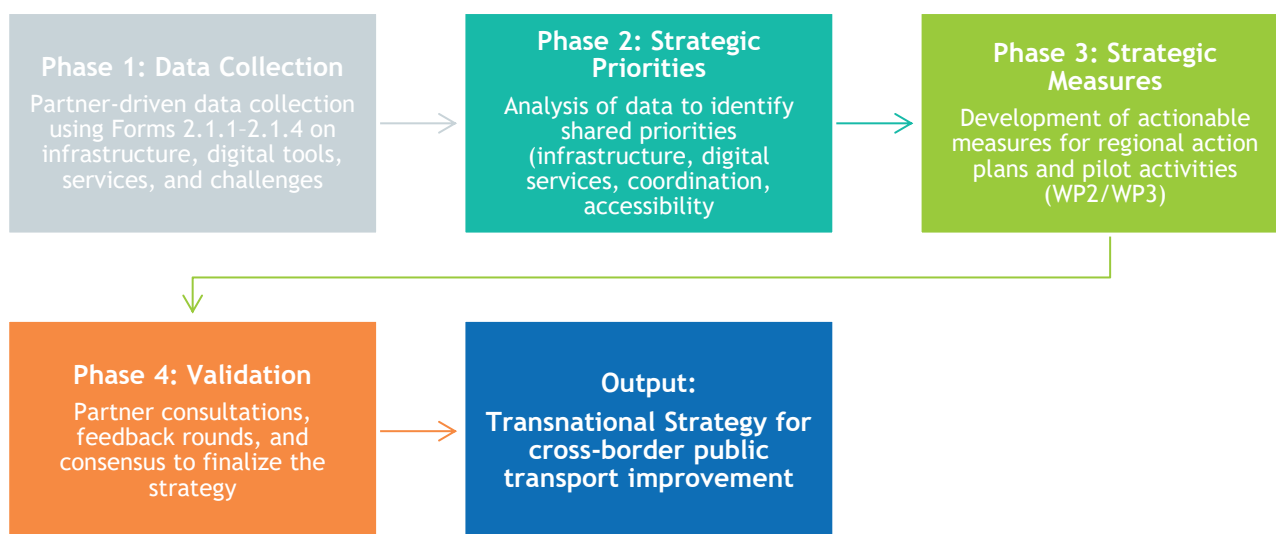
Phase 1: Data Collection

Partner-driven data collection using Forms 2.1.1–2.1.4 on infrastructure, digital tools, services, and challenges

Phase 2: Strategic Priorities

Analysis of data to identify shared priorities (infrastructure, digital services, coordination, accessibility

Phase 3: Strategic Measures

Development of actionable measures for regional action plans and pilot activities (WP2/WP3)

Phase 4: Validation

Partner consultations, feedback rounds, and consensus to finalize the strategy

Output:

Transnational Strategy for cross-border public transport improvement